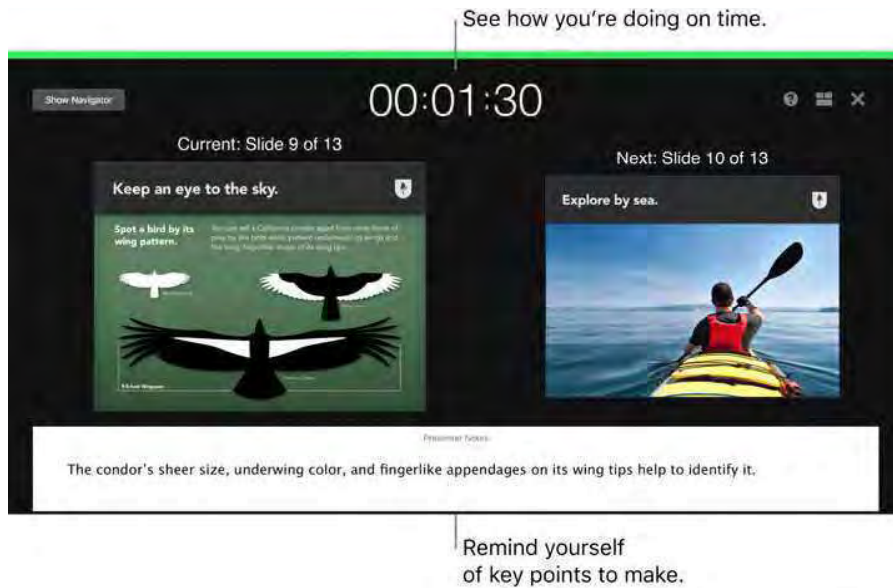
See how you're doing on time.

Show Navigator

00:01:30

Current: Slide 9 of 13

Keep an eye to the sky.

Spot a bird by its wing pattern.

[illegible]

Next: Slide 10 of 13

Explore by sea.

Presenter Notes

The condor's sheer size, underwing color, and fingerlike appendages on its wing tips help to identify it.

Remind yourself of key points to make.